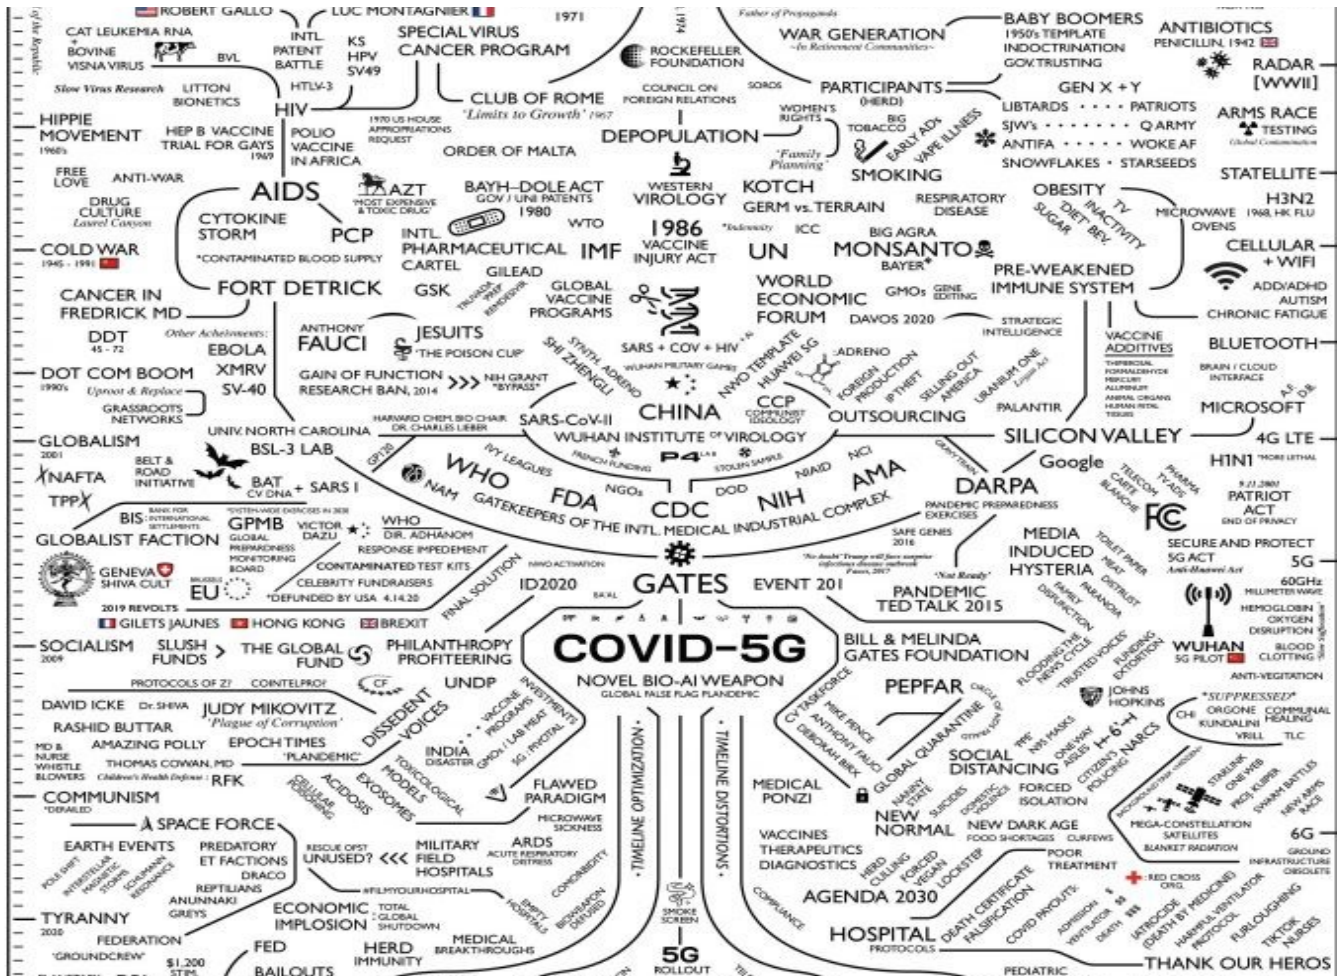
ROBERT GALLO
LUC MONTAGNIER
1971
1974
Father of Propaganda
BABY BOOMERS
1950's TEMPLATE
INDOCTRINATION
GOV. TRUSTING
ANTIBIOTICS
PENICILLIN, 1942
RADAR
[WWII]
CAT LEUKEMIA RNA
BOVINE
VISNA VIRUS
BVL
INTL PATENT BATTLE
KS
HPV
SV49
SPECIAL VIRUS CANCER PROGRAM
ROCKEFELLER FOUNDATION
WAR GENERATION
~In Retirement Communities~
Slow Virus Research
LITTON BIONETICS
HTLV-3
HIV
CLUB OF ROME
'Limits to Growth' 1967
COUNCIL ON FOREIGN RELATIONS
SOROS
PARTICIPANTS (HERD)
GEN X + Y
LIBTARDS · · · · PATRIOTS
SJW's · · · · · · · · QARMY
ANTIFA · · · · · WOKE AF
SNOWFLAKES · STARSEEDS
ARMS RACE
TESTING
Global Contamination
HIPPIE MOVEMENT
1960's
HEP B VACCINE TRIAL FOR GAYS
1969
POLIO VACCINE IN AFRICA
1970 US HOUSE APPROPRIATIONS REQUEST
ORDER OF MALTA
DEPOPULATION
WOMEN'S RIGHTS
'Family Planning'
BIG TOBACCO
EARLY ADs
VAPE ILLNESS
SMOKING
FREE LOVE
ANTI-WAR
AIDS
AZT
'MOST EXPENSIVE & TOXIC DRUG'
BAYH-DOLE ACT
GOV / UNI PATENTS
1980
WESTERN VIROLOGY
KOTCH
GERM vs. TERRAIN
RESPIRATORY DISEASE
OBESITY
TV
INACTIVITY
'DIET' BEV.
SUGAR
MICROWAVE OVENS
STATELLITE
H3N2
1968, HK FLU
DRUG CULTURE
Laurel Canyon
CYTOKINE STORM
PCP
WTO
1986
VACCINE INJURY ACT
*Indemnity
ICC
BIG AGRA
MONSANTO
BAYER*
COLD WAR
1945 - 1991
*CONTAMINATED BLOOD SUPPLY
INTL. PHARMACEUTICAL CARTEL
IMF
UN
GILEAD
CELLULAR + WIFI
PRE-WEAKENED IMMUNE SYSTEM
CANCER IN FREDRICK MD
FORT DETRICK
GSK
TRUVADA
PREP
REMDESIVIR
GLOBAL VACCINE PROGRAMS
WORLD ECONOMIC FORUM
GMOs
GENE EDITING
DAVOS 2020
ADD/ADHD
AUTISM
CHRONIC FATIGUE
DDT
45 - 72
Other Achievements:
EBOLA
XMRV
SV-40
ANTHONY FAUCI
JESUITS
'THE POISON CUP'
SARS + COV + HIV
SYNTH ADRENO
SHI ZHENGLI
WUHAN MILITARY GAMES
NWO TEMPLATE
HUAWEI 5G
ADRENO
STRATEGIC INTELLIGENCE
VACCINE ADDITIVES
THIMEROSAL
FORMALDEHYDE
MERCURY
ALUMINUM
ANIMAL ORGANS
HUMAN FETAL TISSUES
BLUETOOTH
BRAIN / CLOUD INTERFACE
DOT COM BOOM
1990's
Uproot & Replace
GRASSROOTS NETWORKS
GAIN OF FUNCTION RESEARCH BAN, 2014
NIH GRANT "BYPASS"
FOREIGN PRODUCTION
IP THEFT
SELLING OUT AMERICA
URANIUM ONE
Lorgan Act
PALANTIR
MICROSOFT
A.F. D.R.
CHINA
CCP
COMMUNIST IDEOLOGY
OUTSOURCING
HARVARD CHEM BIO CHAIR
DR. CHARLES LIEBER
SARS-CoV-II
WUHAN INSTITUTE OF VIROLOGY
GLOBALISM
2001
UNIV. NORTH CAROLINA
BSL-3 LAB
SILICON VALLEY
4G LTE
FRENCH FUNDING
P4
STOLEN SAMPLE
GP120
IVY LEAGUES
WHO
FDA
NGOs
CDC
DOD
NIH
NIAID
NCI
AMA
GATES TEAM
Google
H1N1
*MORE LETHAL
BELT & ROAD INITIATIVE
NAFTA
TPP
BAT CV DNA
+ SARS I
NAM
GATEKEEPERS OF THE INTL. MEDICAL INDUSTRIAL COMPLEX
DARPA
TELECOM CARTE BLANCHE
PHARMA TV ADS
9.11.2001
PATRIOT ACT
END OF PRIVACY
FCC
BIS
BANK FOR INTERNATIONAL SETTLEMENTS
*SYSTEM-WIDE EXERCISES IN 2020
GPMB
GLOBAL PREPAREDNESS MONITORING BOARD
VICTOR DAZU
WHO DR. ADHANOM
PANDEMIC PREPAREDNESS EXERCISES
SAFE GENES 2016
MEDIA INDUCED HYSTERIA
TOILET PAPER
MEAT
DISTRUST
SECURE AND PROTECT 5G ACT
Anti-Huawei Act
5G
GLOBALIST FACTION
RESPONSE IMPEDEMENT
CONTAMINATED TEST KITS
NWO ACTIVATION
"No doubt" Trump will face surprise infectious disease outbreak
Fauci, 2017
GENEVA
SHIVA CULT
BRUSSELS
EU
CELEBRITY FUNDRAISERS
*DEFUNDED BY USA 4.14.20
FINAL SOLUTION
ID2020
GATES
EVENT 201
'Not Ready'
PANDEMIC TED TALK 2015
FAMILY DYSFUNCTION
PARANOIA
60GHz
MILLIMETER WAVE
HEMOGLOBIN
OXYGEN
DISRUPTION
2019 REVOLTS
GILETS JAUNES
HONG KONG
BREXIT
BA'AL
SOCIALISM
2009
SLUSH FUNDS
THE GLOBAL FUND
PHILANTHROPY PROFITEERING
COVID-5G
BILL & MELINDA GATES FOUNDATION
FLOODING THE NEWS CYCLE
'TRUSTED VOICES'
FUNDING EXTORTION
WUHAN
5G PILOT
BLOOD CLOTTING
'Slow Suffocation'
ANTI-VEGITATION
PROTOCOLS OF Z?
COINTELPRO
CF
UNDP
NOVEL BIO-AI WEAPON
GLOBAL FALSE FLAG PLANDEMIC
PEPFAR
CIRCLE OF DECEPTION
JOHNS HOPKINS
*SUPPRESSED*
ORGONE
COMMUNAL HEALING
CHI
KUNDALINI
VRILL
TLC
DAVID ICKE
Dr. SHIVA
JUDY MIKOVITZ
'Plague of Corruption'
DISSIDENT VOICES
INVESTMENTS
VACCINE PROGRAMS
GMOs / LAB MEAT
5G / PIVOTAL
CV TASKFORCE
MIKE PENCE
ANTHONY FAUCI
DEBORAH BIRX
GLOBAL QUARANTINE
PPE
N95 MASKS
ONE WAY AISLES
6'
RASHID BUTTAR
MD & NURSE WHISTLE BLOWERS
AMAZING POLLY
EPOCH TIMES
'PLANDEMIC'
THOMAS COWAN, MD
Children's Health Defense : RFK
INDIA
DISASTER
SOCIAL DISTANCING
CITIZEN'S POLICING
NARCS
BACKGROUND RADIATION
STARLINK
ONE WEB
PROJ. KUIPER
SWARM BATTLES
NEW ARMS RACE
COMMUNISM
*DERAILED
CELLULAR POISONING
ACIDOSIS
EXOSOMES
TOXICOLOGICAL MODELS
FLAWED PARADIGM
MICROWAVE SICKNESS
TIMELINE OPTIMIZATION
TIMELINE DISTORTIONS
MEDICAL PONZI
NANNY STATE
SUICIDES
DOMESTIC VIOLENCE
FORCED ISOLATION
SPACE FORCE
NEW NORMAL
NEW DARK AGE
FOOD SHORTAGES
CURFEWS
MEGA-CONSTELLATION SATELLITES
BLANKET RADIATION
6G
EARTH EVENTS
POLE SHIFT
INTERSTELLAR MAGNETIC STORMS
SCHUMANN RESONANCE
PREDATORY ET FACTIONS
DRACO
REPTILIANS
ANUNNAKI
GREYS
RESCUE OPS? UNUSED?
MILITARY FIELD HOSPITALS
ARDS
ACUTE RESPIRATORY DISTRESS
VACCINES
THERAPEUTICS
DIAGNOSTICS
POOR TREATMENT
GROUND INFRASTRUCTURE OBSOLETE
HERD CULLING
FORCED VEGAN
LOCKSTEP
RED CROSS ORG.
#FILMYOURHOSPITAL
EMPTY HOSPITALS
COMORBIDITY
BIOWEAPON DEFUSED
SMOKE SCREEN
AGENDA 2030
COMPLIANCE
TYRANNY
2020
ECONOMIC IMPLOSION
TOTAL GLOBAL SHUTDOWN
HOSPITAL
PROTOCOLS
DEATH CERTIFICATE FALSIFICATION
COVID PAYOUTS:
ADMISSION $
VENTILATOR $$
DEATH $$$
IATROCIDE (DEATH BY MEDICINE)
HARMFUL VENTILATOR PROTOCOL
FURLOUGHING
TIKTOK NURSES
FEDERATION
'GROUNDCREW'
$1,200 STIM.
FED
BAILOUTS
HERD IMMUNITY
MEDICAL BREAKTHROUGHS
5G ROLLOUT
PEDIATRIC
THANK OUR HEROS